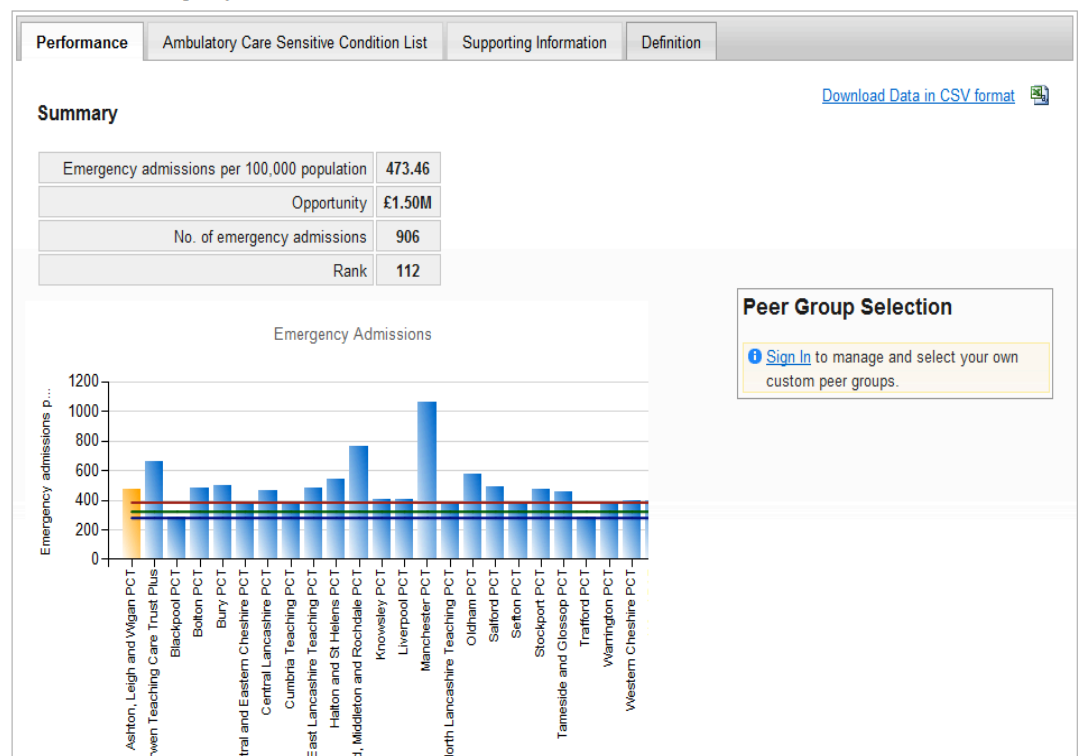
Performance | Ambulatory Care Sensitive Condition List | Supporting Information | Definition

Download Data in CSV format

Summary

| | |
|---|---|
| Emergency admissions per 100,000 population | 473.46 |
| Opportunity | £1.50M |
| No. of emergency admissions | 906 |
| Rank | 112 |

Peer Group Selection

Sign In to manage and select your own custom peer groups.

Emergency Admissions

Emergency admissions p...

1200
1000
800
600
400
200
0

Ashton, Leigh and Wigan PCT
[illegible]wen Teaching Care Trust Plus
Blackpool PCT
Bolton PCT
Bury PCT
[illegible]tral and Eastern Cheshire PCT
Central Lancashire PCT
Cumbria Teaching PCT
East Lancashire Teaching PCT
Halton and St Helens PCT
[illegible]d, Middleton and Rochdale PCT
Knowsley PCT
Liverpool PCT
Manchester PCT
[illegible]orth Lancashire Teaching PCT
Oldham PCT
Salford PCT
Sefton PCT
Stockport PCT
Tameside and Glossop PCT
Trafford PCT
Warrington PCT
Western Cheshire PCT